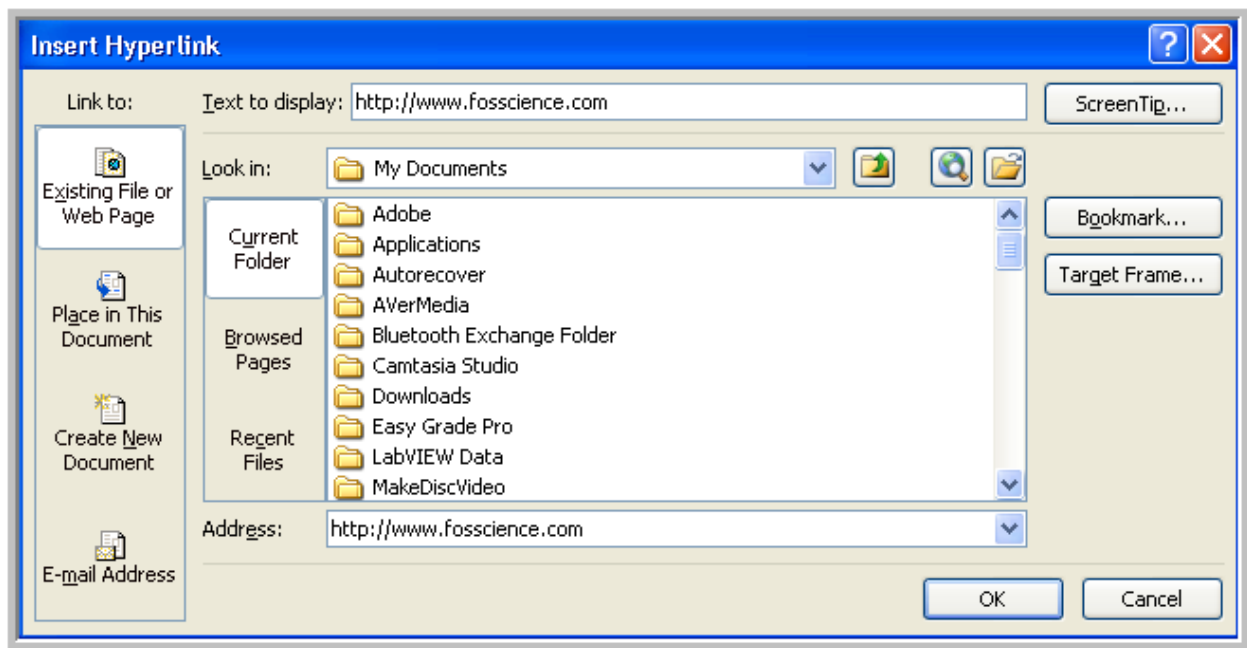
Insert Hyperlink

Link to:

Existing File or Web Page

Place in This Document

Create New Document

E-mail Address

Text to display: http://www.fosscience.com

ScreenTip...

Look in: My Documents

Current Folder

Browsed Pages

Recent Files

Adobe
Applications
Autorecover
AVerMedia
Bluetooth Exchange Folder
Camtasia Studio
Downloads
Easy Grade Pro
LabVIEW Data
MakeDiscVideo

Bookmark...

Target Frame...

Address: http://www.fosscience.com

OK

Cancel